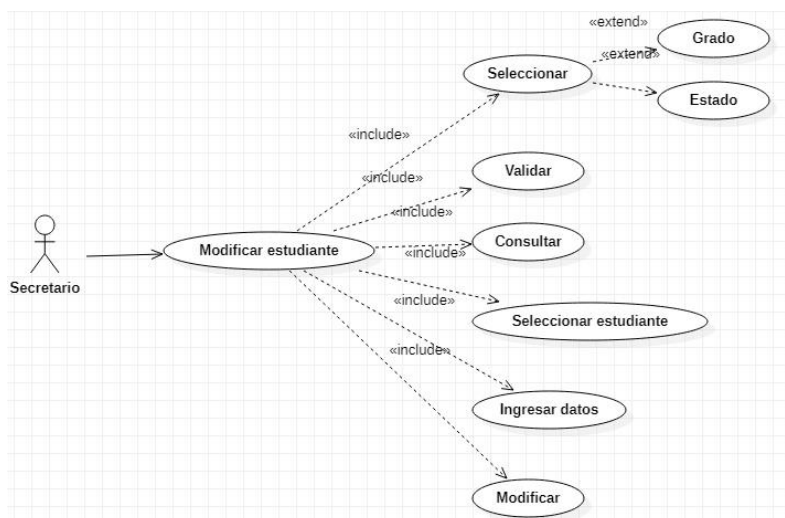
«extend»
Grado
«extend»
Seleccionar
Estado
«include»
Validar
«include»
«include»
Secretario
Modificar estudiante
Consultar
«include»
«include»
Seleccionar estudiante
«include»
Ingresar datos
Modificar